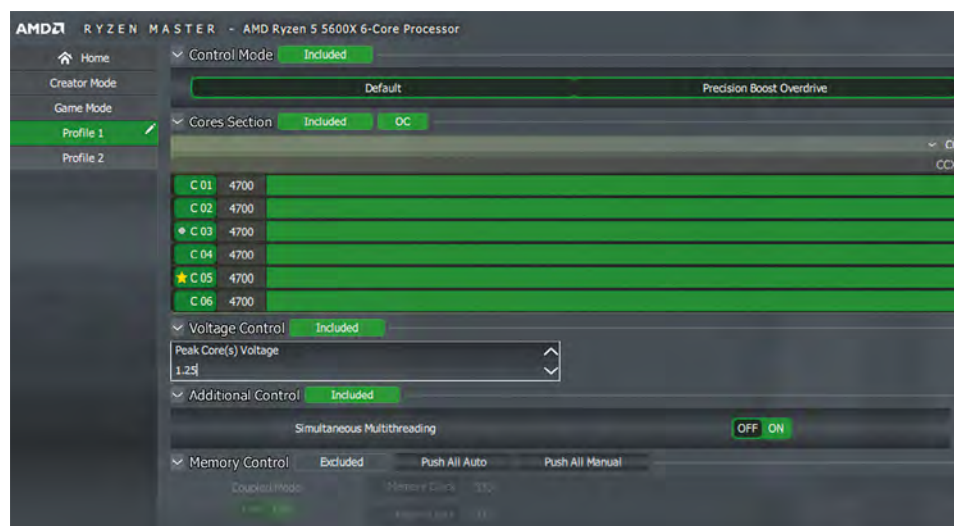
AMD RYZEN MASTER - AMD Ryzen 5 5600X 6-Core Processor

Home
Creator Mode
Game Mode
Profile 1
Profile 2

Control Mode Included
Default
Precision Boost Overdrive

Cores Section Included OC
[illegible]
CC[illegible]

| C 01 | 4700 |
|---|---|
| C 02 | 4700 |
| C 03 | 4700 |
| C 04 | 4700 |
| C 05 | 4700 |
| C 06 | 4700 |

Voltage Control Included
Peak Core(s) Voltage
1.25

Additional Control Included
Simultaneous Multithreading
OFF ON

Memory Control Excluded Push All Auto Push All Manual
Coupled Mode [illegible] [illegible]
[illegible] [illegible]